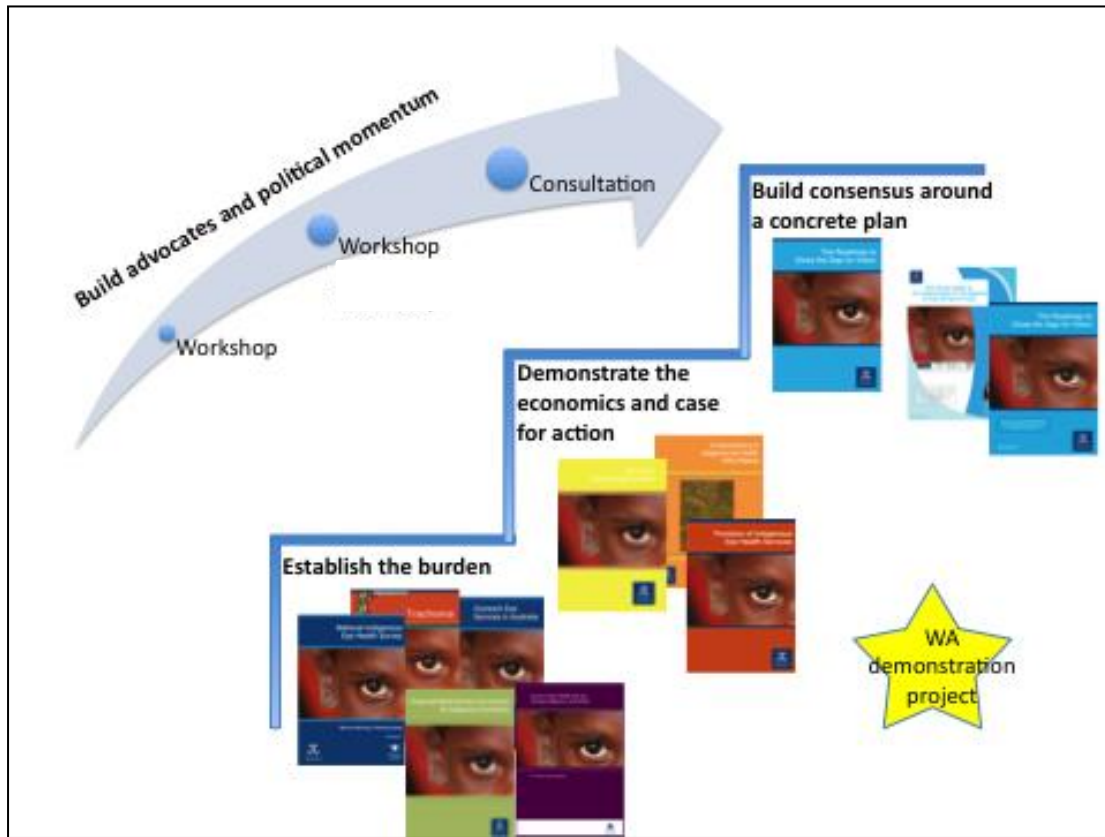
Build advocates and political momentum

Workshop

Workshop

Consultation

Build consensus around a concrete plan

The Roadmap to Close the Gap for Vision

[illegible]

The Roadmap to Close the Gap for Vision

Demonstrate the economics and case for action

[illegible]

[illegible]

Provision of Indigenous Eye Health Services

Establish the burden

Trachoma

National Indigenous Eye Health Survey

Outreach Eye Services in Australia

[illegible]

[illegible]

WA demonstration project